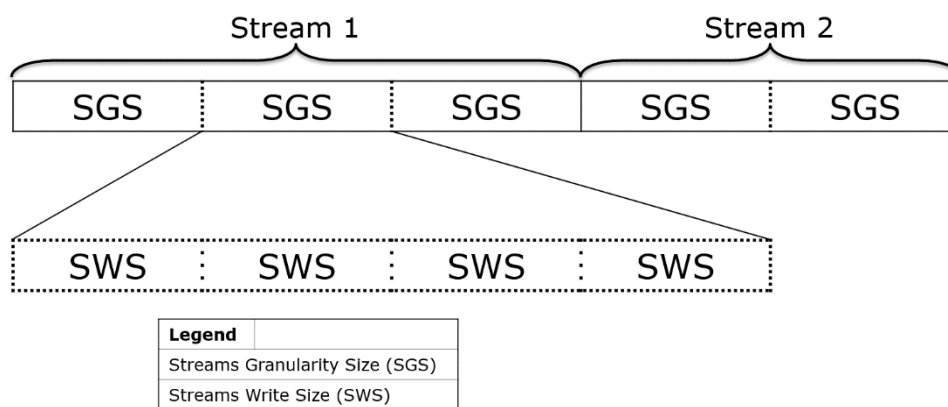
Stream 1

Stream 2

| SGS | SGS | SGS | SGS | SGS |
|---|---|---|---|---|

| SWS | SWS | SWS | SWS |
|---|---|---|---|

| Legend | |
|---|---|
| Streams Granularity Size (SGS) | |
| Streams Write Size (SWS) | |